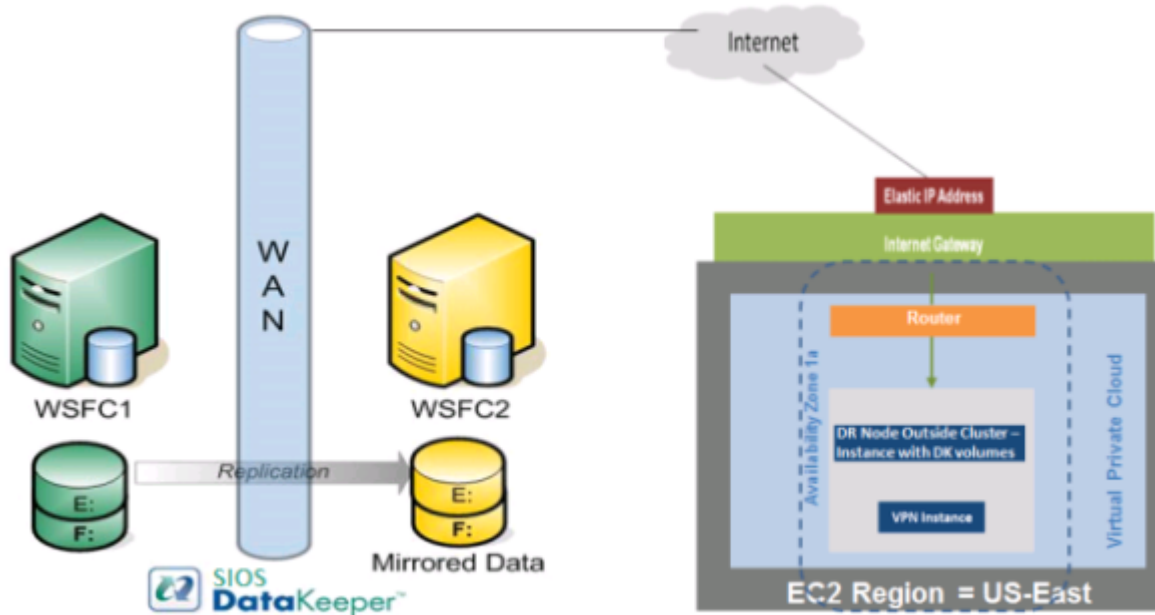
Internet

Elastic IP Address

Internet Gateway

W
A
N

Router

Availability Zone 1a

Virtual Private Cloud

WSFC1

WSFC2

DR Node Outside Cluster – Instance with DK volumes

Replication

E:
F:

E:
F:

VPN Instance

Mirrored Data

SIOS DataKeeper™

EC2 Region = US-East